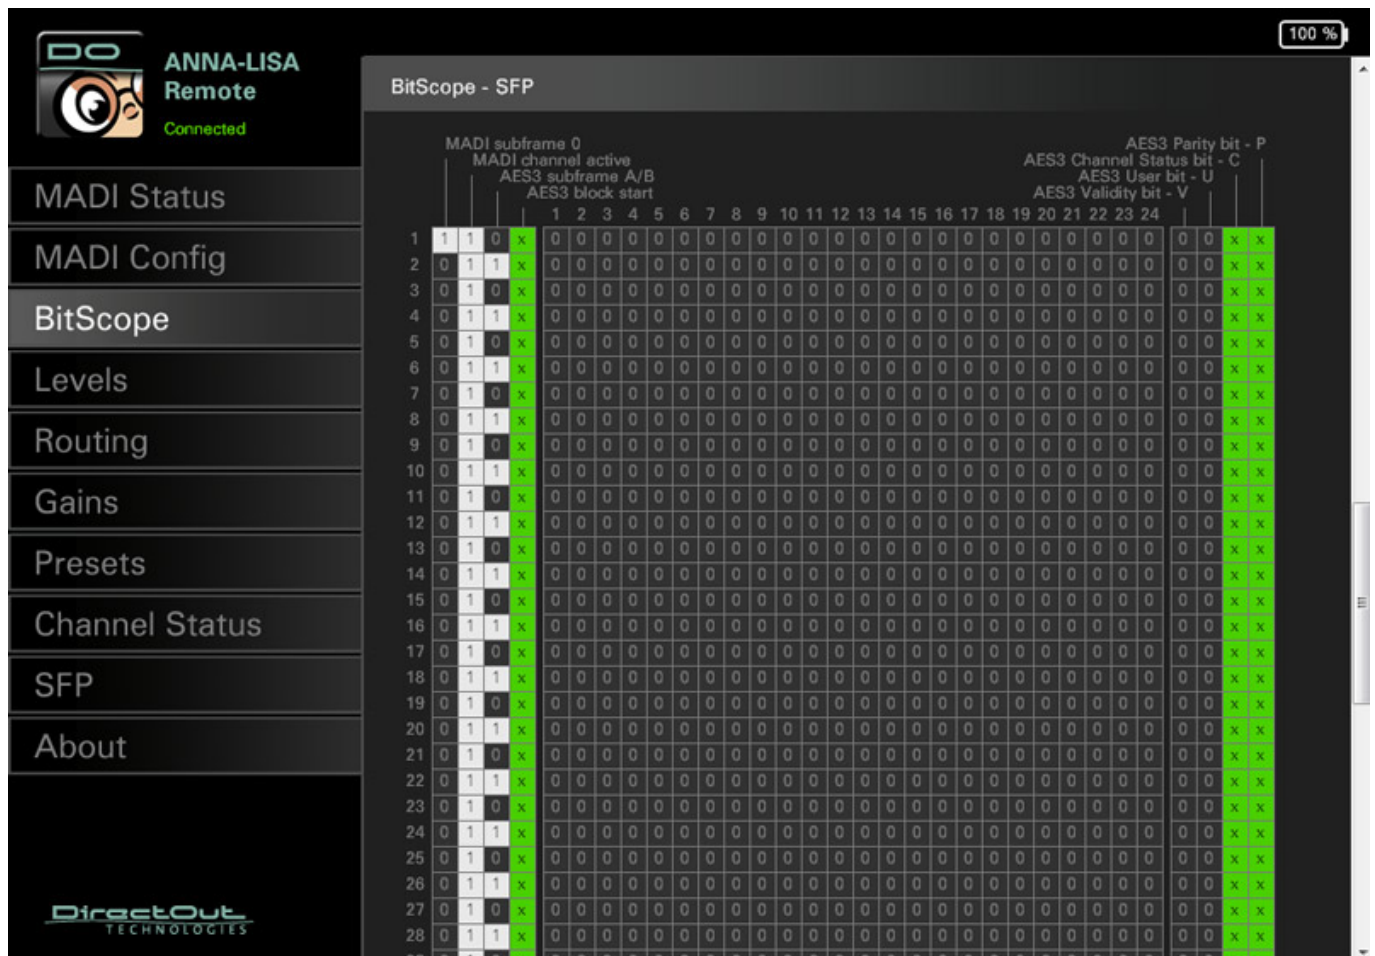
DO

ANNA-LISA
Remote
Connected

100 %

MADI Status
MADI Config
BitScope
Levels
Routing
Gains
Presets
Channel Status
SFP
About

DirectOut
TECHNOLOGIES

BitScope - SFP

MADI subframe 0
MADI channel active
AES3 subframe A/B
AES3 block start

AES3 Parity bit - P
AES3 Channel Status bit - C
AES3 User bit - U
AES3 Validity bit - V

|  |  |  |  |  | 1 | 2 | 3 | 4 | 5 | 6 | 7 | 8 | 9 | 10 | 11 | 12 | 13 | 14 | 15 | 16 | 17 | 18 | 19 | 20 | 21 | 22 | 23 | 24 |  |  |  |  |
|---|---|---|---|---|---|---|---|---|---|---|---|---|---|---|---|---|---|---|---|---|---|---|---|---|---|---|---|---|---|---|---|---|
| 1 | 1 | 1 | 0 | x | 0 | 0 | 0 | 0 | 0 | 0 | 0 | 0 | 0 | 0 | 0 | 0 | 0 | 0 | 0 | 0 | 0 | 0 | 0 | 0 | 0 | 0 | 0 | 0 | 0 | 0 | x | x |
| 2 | 0 | 1 | 1 | x | 0 | 0 | 0 | 0 | 0 | 0 | 0 | 0 | 0 | 0 | 0 | 0 | 0 | 0 | 0 | 0 | 0 | 0 | 0 | 0 | 0 | 0 | 0 | 0 | 0 | 0 | x | x |
| 3 | 0 | 1 | 0 | x | 0 | 0 | 0 | 0 | 0 | 0 | 0 | 0 | 0 | 0 | 0 | 0 | 0 | 0 | 0 | 0 | 0 | 0 | 0 | 0 | 0 | 0 | 0 | 0 | 0 | 0 | x | x |
| 4 | 0 | 1 | 1 | x | 0 | 0 | 0 | 0 | 0 | 0 | 0 | 0 | 0 | 0 | 0 | 0 | 0 | 0 | 0 | 0 | 0 | 0 | 0 | 0 | 0 | 0 | 0 | 0 | 0 | 0 | x | x |
| 5 | 0 | 1 | 0 | x | 0 | 0 | 0 | 0 | 0 | 0 | 0 | 0 | 0 | 0 | 0 | 0 | 0 | 0 | 0 | 0 | 0 | 0 | 0 | 0 | 0 | 0 | 0 | 0 | 0 | 0 | x | x |
| 6 | 0 | 1 | 1 | x | 0 | 0 | 0 | 0 | 0 | 0 | 0 | 0 | 0 | 0 | 0 | 0 | 0 | 0 | 0 | 0 | 0 | 0 | 0 | 0 | 0 | 0 | 0 | 0 | 0 | 0 | x | x |
| 7 | 0 | 1 | 0 | x | 0 | 0 | 0 | 0 | 0 | 0 | 0 | 0 | 0 | 0 | 0 | 0 | 0 | 0 | 0 | 0 | 0 | 0 | 0 | 0 | 0 | 0 | 0 | 0 | 0 | 0 | x | x |
| 8 | 0 | 1 | 1 | x | 0 | 0 | 0 | 0 | 0 | 0 | 0 | 0 | 0 | 0 | 0 | 0 | 0 | 0 | 0 | 0 | 0 | 0 | 0 | 0 | 0 | 0 | 0 | 0 | 0 | 0 | x | x |
| 9 | 0 | 1 | 0 | x | 0 | 0 | 0 | 0 | 0 | 0 | 0 | 0 | 0 | 0 | 0 | 0 | 0 | 0 | 0 | 0 | 0 | 0 | 0 | 0 | 0 | 0 | 0 | 0 | 0 | 0 | x | x |
| 10 | 0 | 1 | 1 | x | 0 | 0 | 0 | 0 | 0 | 0 | 0 | 0 | 0 | 0 | 0 | 0 | 0 | 0 | 0 | 0 | 0 | 0 | 0 | 0 | 0 | 0 | 0 | 0 | 0 | 0 | x | x |
| 11 | 0 | 1 | 0 | x | 0 | 0 | 0 | 0 | 0 | 0 | 0 | 0 | 0 | 0 | 0 | 0 | 0 | 0 | 0 | 0 | 0 | 0 | 0 | 0 | 0 | 0 | 0 | 0 | 0 | 0 | x | x |
| 12 | 0 | 1 | 1 | x | 0 | 0 | 0 | 0 | 0 | 0 | 0 | 0 | 0 | 0 | 0 | 0 | 0 | 0 | 0 | 0 | 0 | 0 | 0 | 0 | 0 | 0 | 0 | 0 | 0 | 0 | x | x |
| 13 | 0 | 1 | 0 | x | 0 | 0 | 0 | 0 | 0 | 0 | 0 | 0 | 0 | 0 | 0 | 0 | 0 | 0 | 0 | 0 | 0 | 0 | 0 | 0 | 0 | 0 | 0 | 0 | 0 | 0 | x | x |
| 14 | 0 | 1 | 1 | x | 0 | 0 | 0 | 0 | 0 | 0 | 0 | 0 | 0 | 0 | 0 | 0 | 0 | 0 | 0 | 0 | 0 | 0 | 0 | 0 | 0 | 0 | 0 | 0 | 0 | 0 | x | x |
| 15 | 0 | 1 | 0 | x | 0 | 0 | 0 | 0 | 0 | 0 | 0 | 0 | 0 | 0 | 0 | 0 | 0 | 0 | 0 | 0 | 0 | 0 | 0 | 0 | 0 | 0 | 0 | 0 | 0 | 0 | x | x |
| 16 | 0 | 1 | 1 | x | 0 | 0 | 0 | 0 | 0 | 0 | 0 | 0 | 0 | 0 | 0 | 0 | 0 | 0 | 0 | 0 | 0 | 0 | 0 | 0 | 0 | 0 | 0 | 0 | 0 | 0 | x | x |
| 17 | 0 | 1 | 0 | x | 0 | 0 | 0 | 0 | 0 | 0 | 0 | 0 | 0 | 0 | 0 | 0 | 0 | 0 | 0 | 0 | 0 | 0 | 0 | 0 | 0 | 0 | 0 | 0 | 0 | 0 | x | x |
| 18 | 0 | 1 | 1 | x | 0 | 0 | 0 | 0 | 0 | 0 | 0 | 0 | 0 | 0 | 0 | 0 | 0 | 0 | 0 | 0 | 0 | 0 | 0 | 0 | 0 | 0 | 0 | 0 | 0 | 0 | x | x |
| 19 | 0 | 1 | 0 | x | 0 | 0 | 0 | 0 | 0 | 0 | 0 | 0 | 0 | 0 | 0 | 0 | 0 | 0 | 0 | 0 | 0 | 0 | 0 | 0 | 0 | 0 | 0 | 0 | 0 | 0 | x | x |
| 20 | 0 | 1 | 1 | x | 0 | 0 | 0 | 0 | 0 | 0 | 0 | 0 | 0 | 0 | 0 | 0 | 0 | 0 | 0 | 0 | 0 | 0 | 0 | 0 | 0 | 0 | 0 | 0 | 0 | 0 | x | x |
| 21 | 0 | 1 | 0 | x | 0 | 0 | 0 | 0 | 0 | 0 | 0 | 0 | 0 | 0 | 0 | 0 | 0 | 0 | 0 | 0 | 0 | 0 | 0 | 0 | 0 | 0 | 0 | 0 | 0 | 0 | x | x |
| 22 | 0 | 1 | 1 | x | 0 | 0 | 0 | 0 | 0 | 0 | 0 | 0 | 0 | 0 | 0 | 0 | 0 | 0 | 0 | 0 | 0 | 0 | 0 | 0 | 0 | 0 | 0 | 0 | 0 | 0 | x | x |
| 23 | 0 | 1 | 0 | x | 0 | 0 | 0 | 0 | 0 | 0 | 0 | 0 | 0 | 0 | 0 | 0 | 0 | 0 | 0 | 0 | 0 | 0 | 0 | 0 | 0 | 0 | 0 | 0 | 0 | 0 | x | x |
| 24 | 0 | 1 | 1 | x | 0 | 0 | 0 | 0 | 0 | 0 | 0 | 0 | 0 | 0 | 0 | 0 | 0 | 0 | 0 | 0 | 0 | 0 | 0 | 0 | 0 | 0 | 0 | 0 | 0 | 0 | x | x |
| 25 | 0 | 1 | 0 | x | 0 | 0 | 0 | 0 | 0 | 0 | 0 | 0 | 0 | 0 | 0 | 0 | 0 | 0 | 0 | 0 | 0 | 0 | 0 | 0 | 0 | 0 | 0 | 0 | 0 | 0 | x | x |
| 26 | 0 | 1 | 1 | x | 0 | 0 | 0 | 0 | 0 | 0 | 0 | 0 | 0 | 0 | 0 | 0 | 0 | 0 | 0 | 0 | 0 | 0 | 0 | 0 | 0 | 0 | 0 | 0 | 0 | 0 | x | x |
| 27 | 0 | 1 | 0 | x | 0 | 0 | 0 | 0 | 0 | 0 | 0 | 0 | 0 | 0 | 0 | 0 | 0 | 0 | 0 | 0 | 0 | 0 | 0 | 0 | 0 | 0 | 0 | 0 | 0 | 0 | x | x |
| 28 | 0 | 1 | 1 | x | 0 | 0 | 0 | 0 | 0 | 0 | 0 | 0 | 0 | 0 | 0 | 0 | 0 | 0 | 0 | 0 | 0 | 0 | 0 | 0 | 0 | 0 | 0 | 0 | 0 | 0 | x | x |